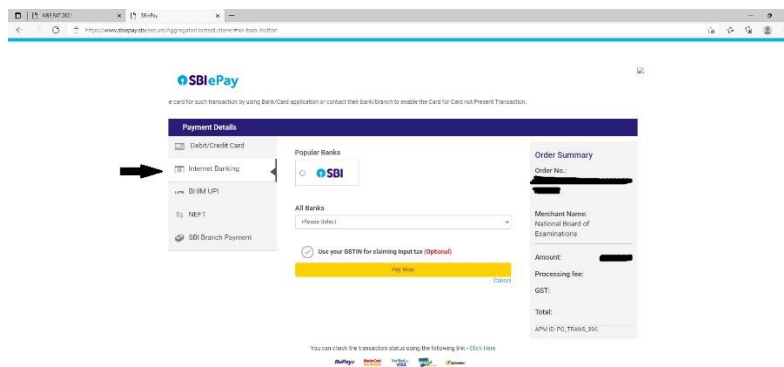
NBE NET 2021 | SBIePay

https://www.sbiepay.sbi/secure/AggregatorHostedListener#no-back-button

SBIePay

e card for such transaction by using Bank/Card application or contact their bank/branch to enable the Card for Card not Present Transaction.

Payment Details

Debit/Credit Card

Internet Banking

BHIM UPI

NEFT

SBI Branch Payment

Popular Banks

SBI

All Banks

Please Select

Use your GSTIN for claiming input tax (Optional)

Pay Now

Cancel

Order Summary

Order No.:

Merchant Name: National Board of Examinations

Amount:

Processing fee:

GST:

Total:

APM ID: PG_TRANS_994

You can check the transaction status using the following link - Click Here

RuPay MasterCard Verified by VISA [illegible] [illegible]